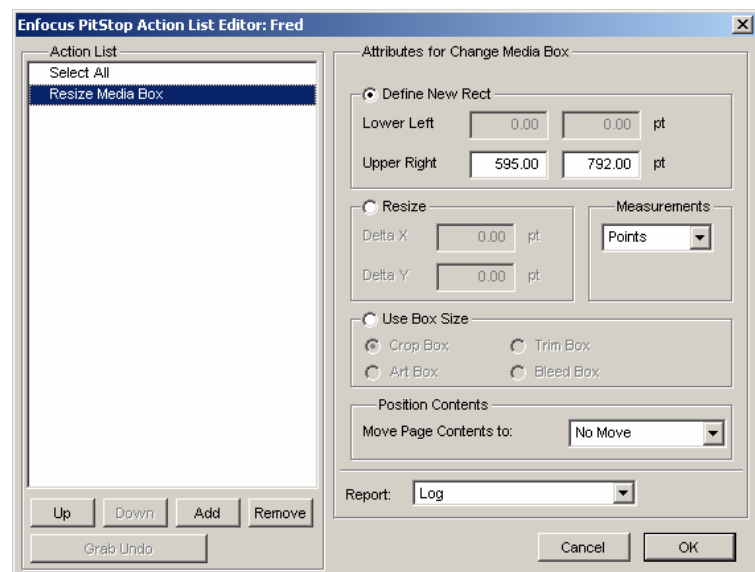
Enfocus PitStop Action List Editor: Fred

Action List
Select All
Resize Media Box

Up Down Add Remove
Grab Undo

Attributes for Change Media Box

Define New Rect
Lower Left 0.00 0.00 pt
Upper Right 595.00 792.00 pt

Resize
Delta X 0.00 pt
Delta Y 0.00 pt

Measurements
Points

Use Box Size
Crop Box
Trim Box
Art Box
Bleed Box

Position Contents
Move Page Contents to: No Move

Report: Log

Cancel OK